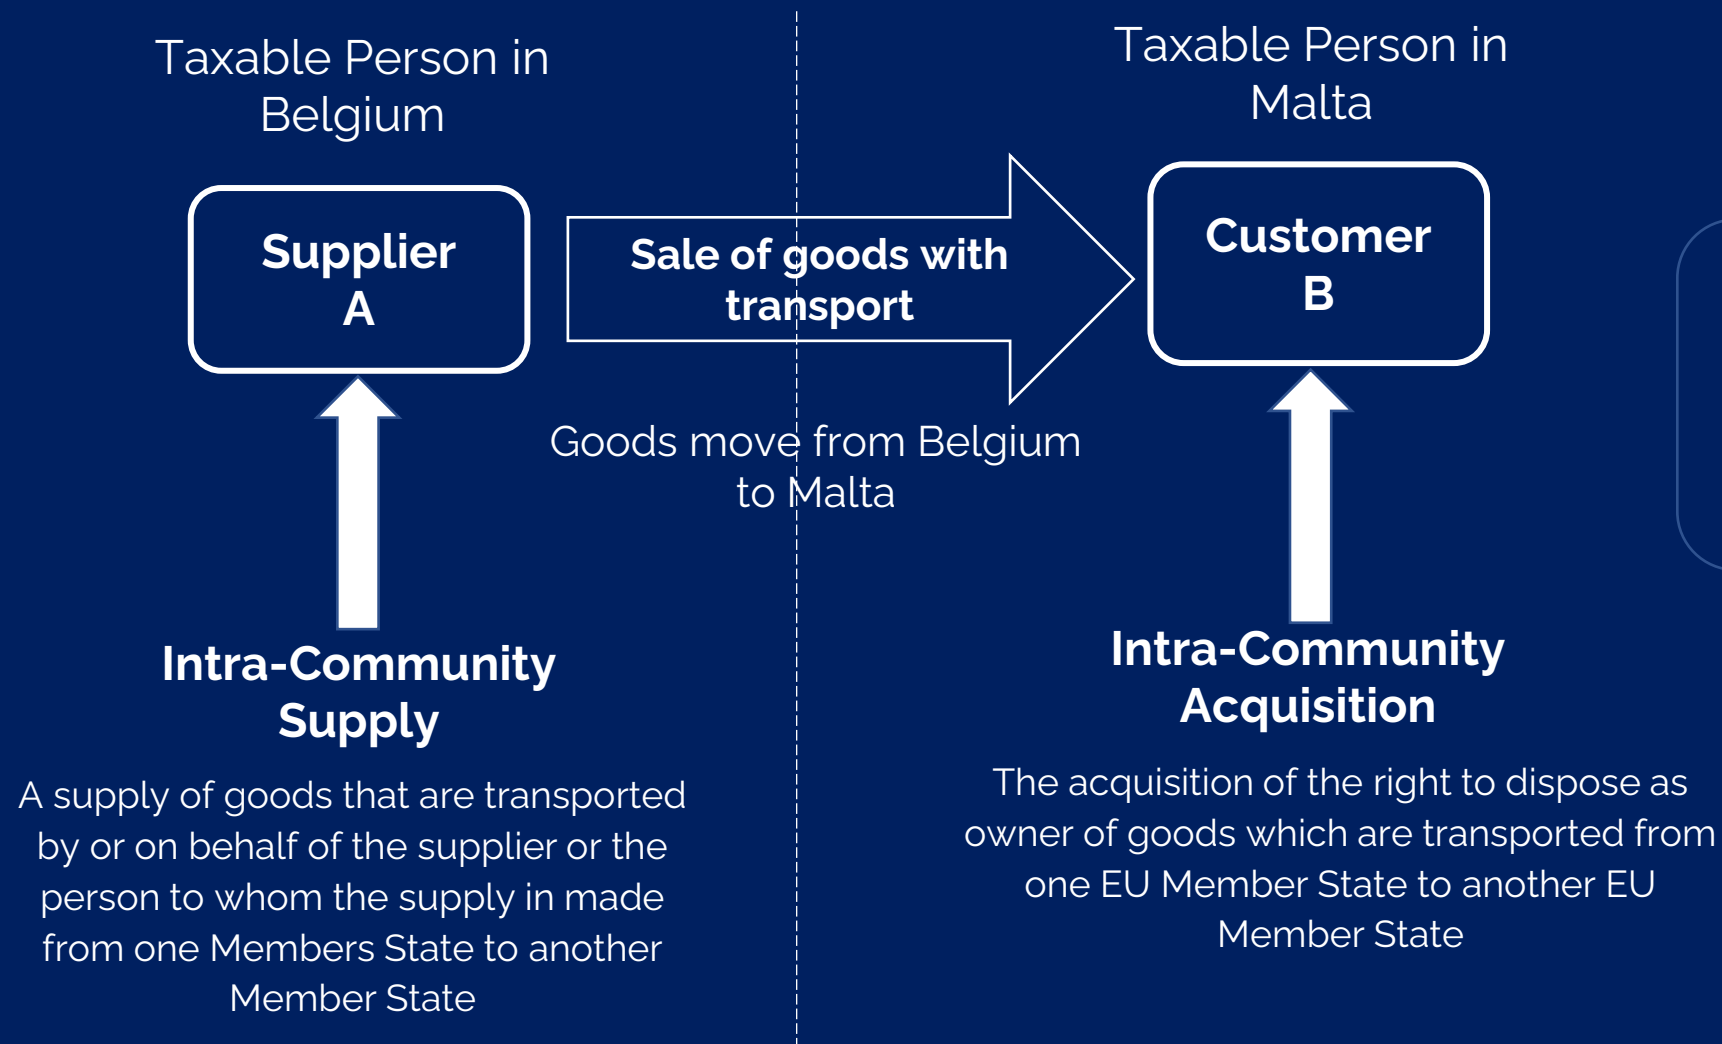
Taxable Person in Belgium

Supplier A

Sale of goods with transport

Goods move from Belgium to Malta

Taxable Person in Malta

Customer B

Intra-Community Supply

A supply of goods that are transported by or on behalf of the supplier or the person to whom the supply in made from one Members State to another Member State

Intra-Community Acquisition

The acquisition of the right to dispose as owner of goods which are transported from one EU Member State to another EU Member State